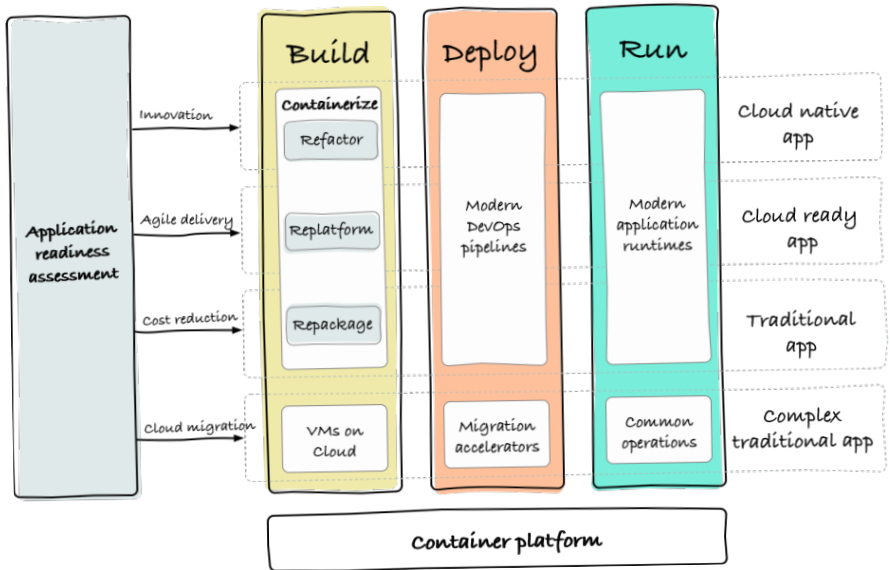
Application readiness assessment

Innovation

Agile delivery

Cost reduction

Cloud migration

Build

Containerize

Refactor

Replatform

Repackage

VMs on Cloud

Deploy

Modern DevOps pipelines

Migration accelerators

Run

Modern application runtimes

Common operations

Cloud native app

Cloud ready app

Traditional app

Complex traditional app

Container platform